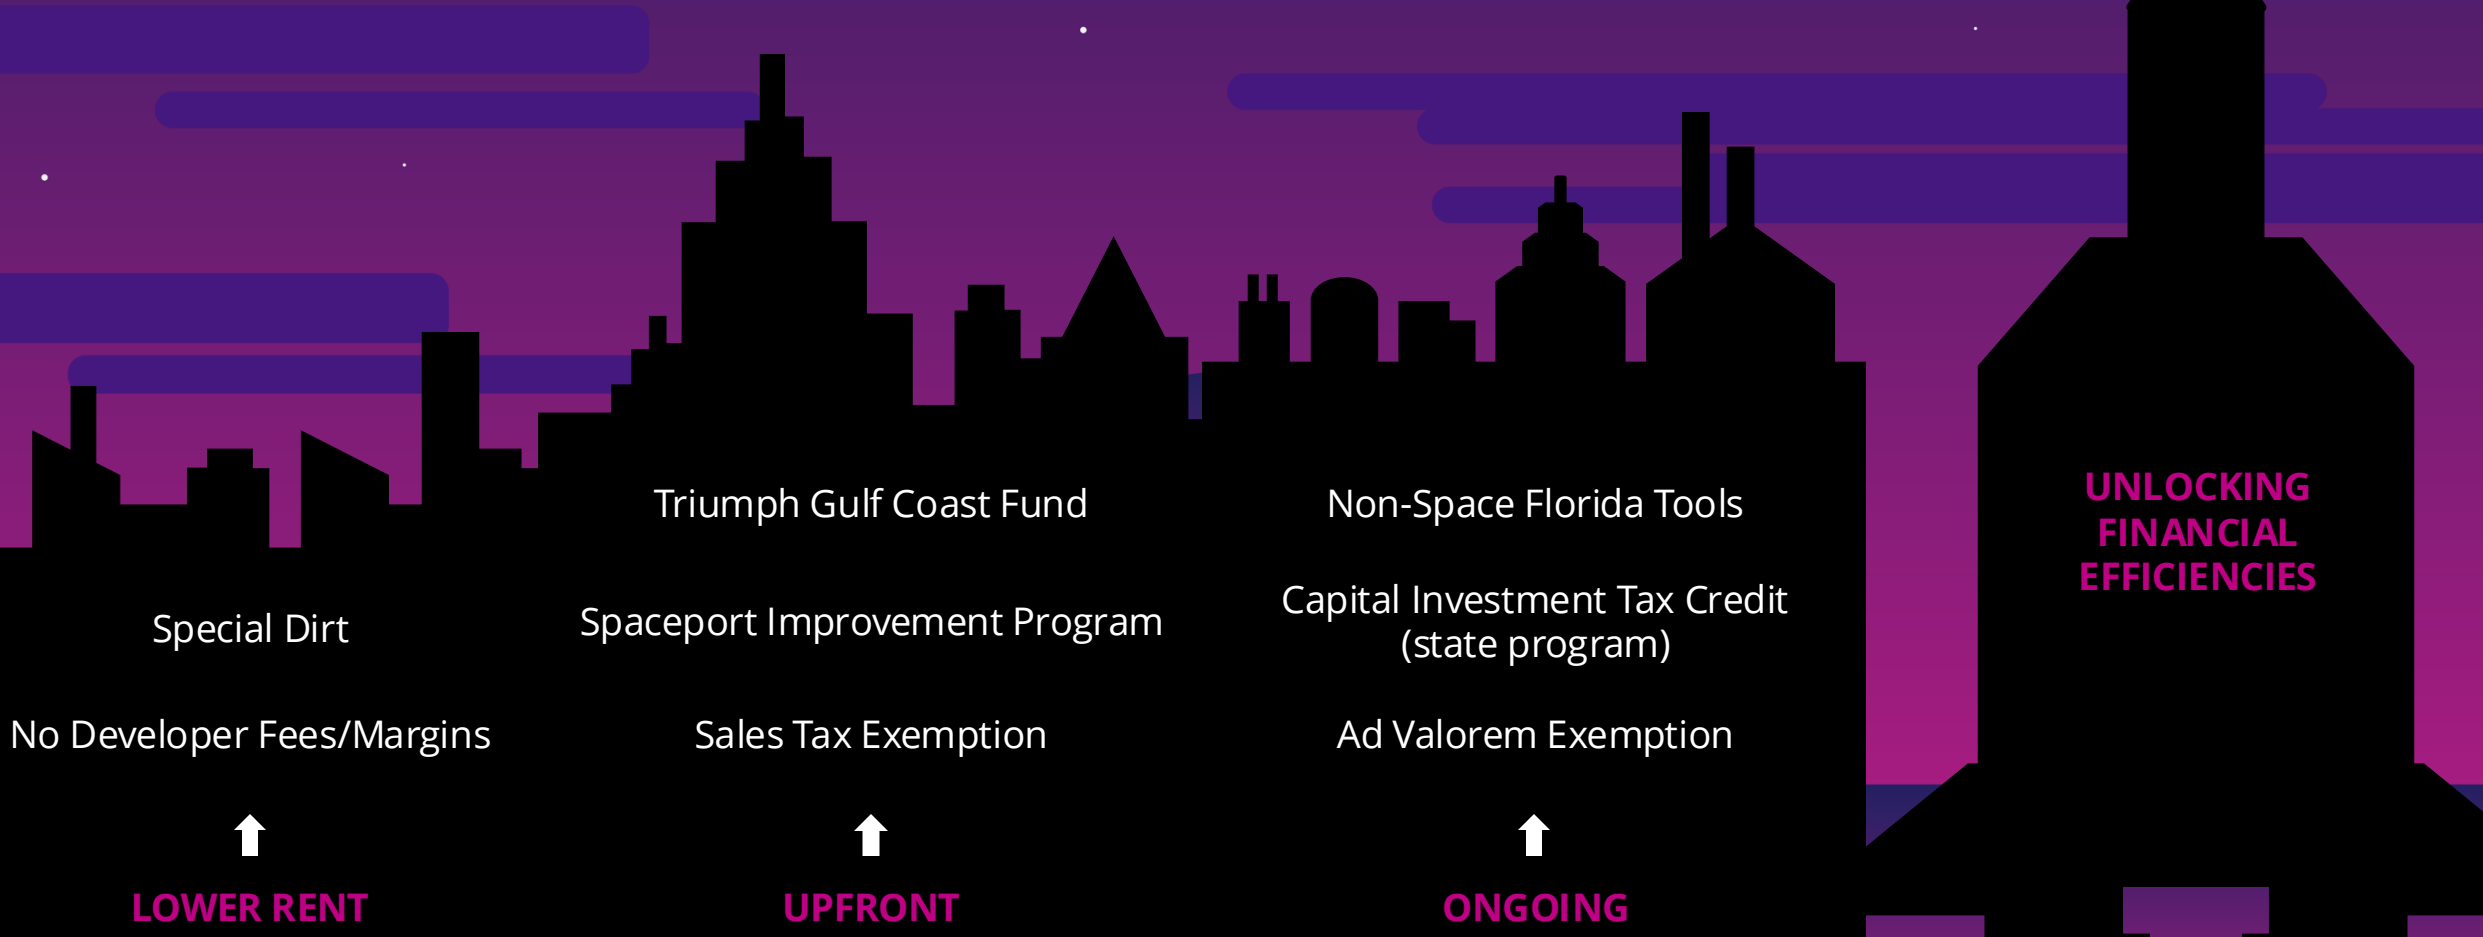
Triumph Gulf Coast Fund

Non-Space Florida Tools

UNLOCKING FINANCIAL EFFICIENCIES

Special Dirt

No Developer Fees/Margins

LOWER RENT

Spaceport Improvement Program

Sales Tax Exemption

UPFRONT

Capital Investment Tax Credit (state program)

Ad Valorem Exemption

ONGOING